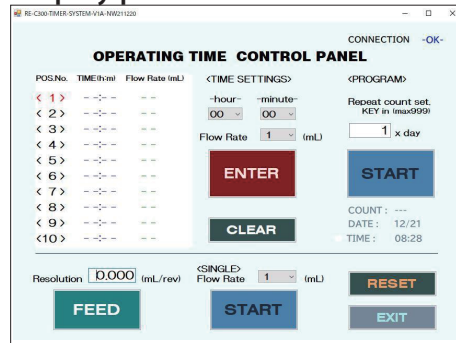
RE-C300-TIMER-SYSTEM-V1A-NW211220

CONNECTION -OK-

OPERATING TIME CONTROL PANEL

| POS.No. | TIME(h:m) | Flow Rate (mL) |
|---|---|---|
| < 1 > | --:-- | -- |
| < 2 > | --:-- | -- |
| < 3 > | --:-- | -- |
| < 4 > | --:-- | -- |
| < 5 > | --:-- | -- |
| < 6 > | --:-- | -- |
| < 7 > | --:-- | -- |
| < 8 > | --:-- | -- |
| < 9 > | --:-- | -- |
| <10 > | --:-- | -- |

<TIME SETTINGS>

-hour- -minute-

00 00

Flow Rate 1 (mL)

ENTER

CLEAR

<PROGRAM>

Repeat count set. KEY in (max999)

1 x day

START

COUNT : ---
DATE : 12/21
TIME : 08:28

Resolution 0.000 (mL/rev)

FEED

<SINGLE>
Flow Rate 1 (mL)

START

RESET

EXIT